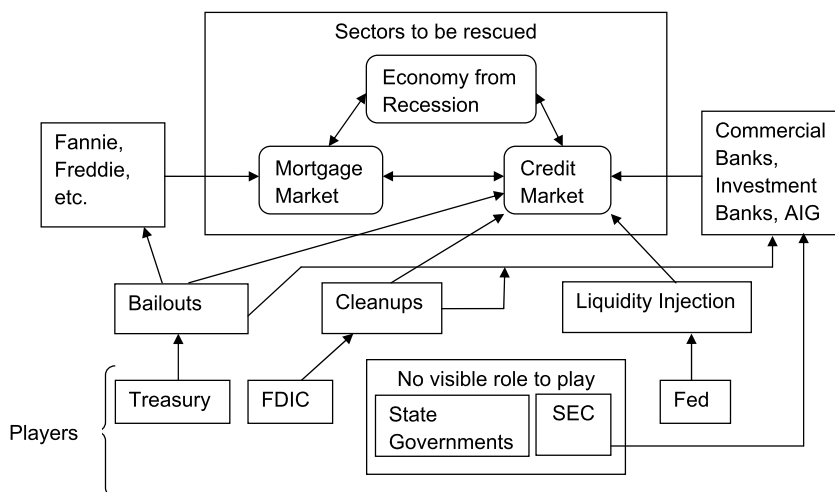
Sectors to be rescued

Economy from Recession

Fannie, Freddie, etc.

Mortgage Market

Credit Market

Commercial Banks, Investment Banks, AIG

Bailouts

Cleanups

Liquidity Injection

No visible role to play

Treasury

FDIC

State Governments

SEC

Fed

Players